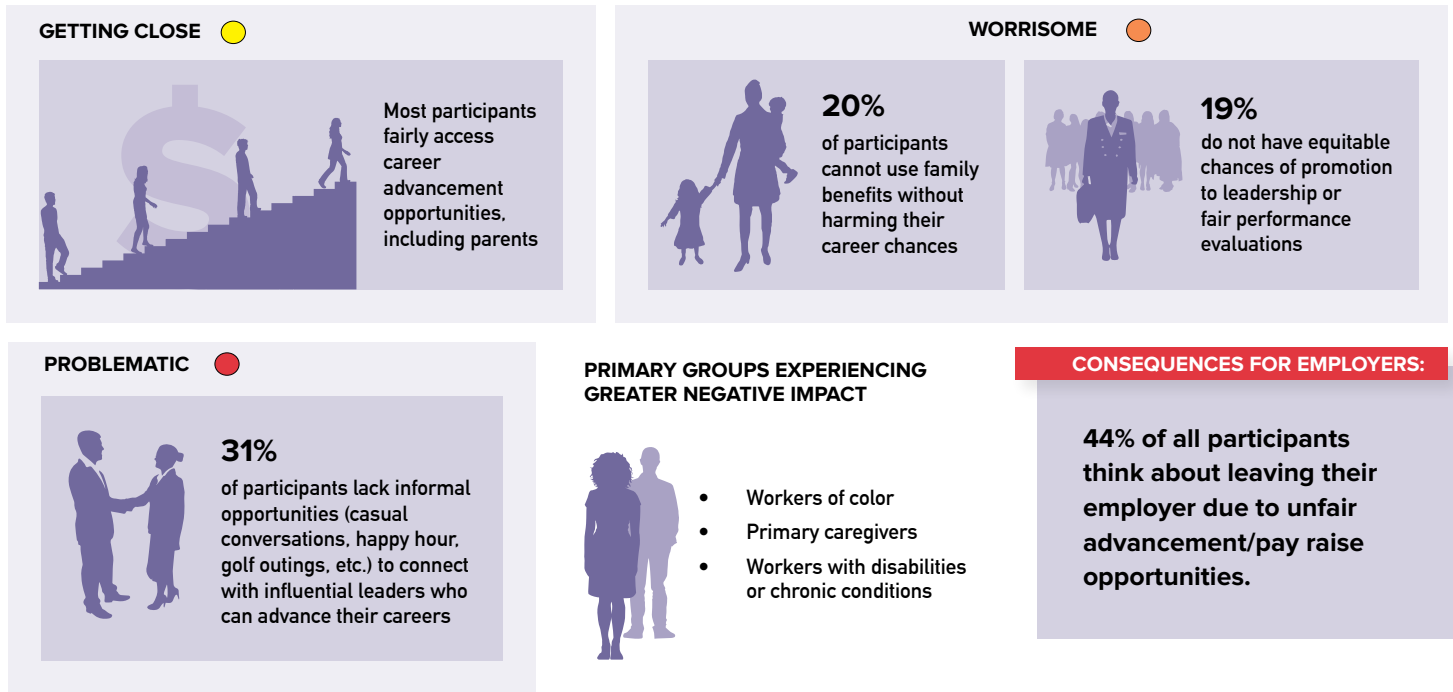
GETTING CLOSE

Most participants fairly access career advancement opportunities, including parents

WORRISOME

20%

of participants cannot use family benefits without harming their career chances

19%

do not have equitable chances of promotion to leadership or fair performance evaluations

PROBLEMATIC

31%

of participants lack informal opportunities (casual conversations, happy hour, golf outings, etc.) to connect with influential leaders who can advance their careers

PRIMARY GROUPS EXPERIENCING GREATER NEGATIVE IMPACT

- Workers of color
- Primary caregivers
- Workers with disabilities or chronic conditions

CONSEQUENCES FOR EMPLOYERS:

44% of all participants think about leaving their employer due to unfair advancement/pay raise opportunities.